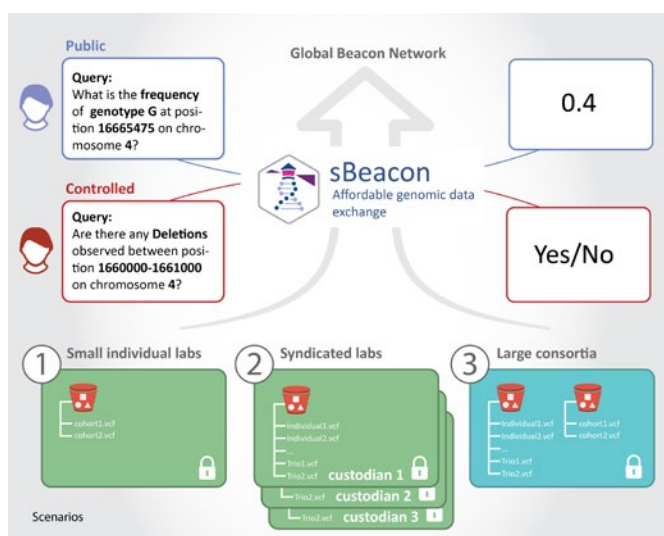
Public

Query:
What is the frequency of genotype G at position 16665475 on chromosome 4?

Global Beacon Network

0.4

sBeacon
Affordable genomic data exchange

Controlled

Query:
Are there any Deletions observed between position 1660000-1661000 on chromosome 4?

Yes/No

1 Small individual labs

cohort1.vcf
cohort2.vcf

2 Syndicated labs

Individual1.vcf
Individual2.vcf
...
Trio1.vcf
Trio2.vcf
custodian 1
Trio2.vcf
custodian 2
Trio2.vcf
custodian 3

3 Large consortia

Individual1.vcf
Individual2.vcf
...
Trio1.vcf
Trio2.vcf
cohort1.vcf
cohort2.vcf

Scenarios